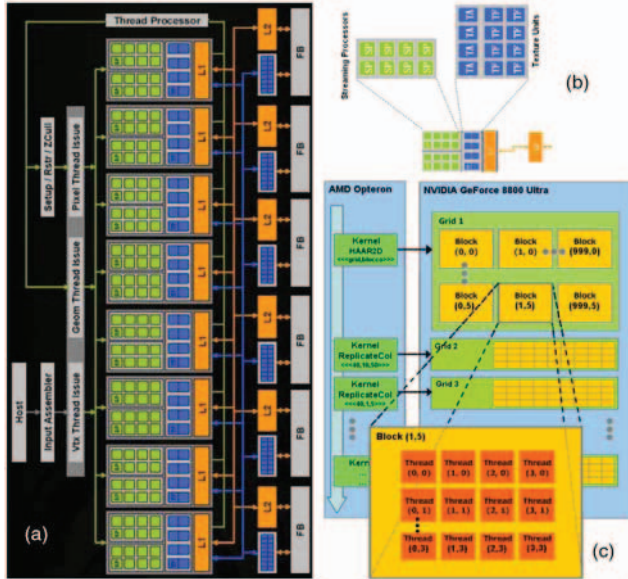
Thread Processor

Setup / Rstr / ZCull

Pixel Thread Issue

Geom Thread Issue

Vtx Thread Issue

Input Assembler

Host

L1
L1
L1
L1
L1
L1
L1
L1

L2
L2
L2
L2
L2
L2

FB
FB
FB
FB
FB
FB

(a)

Streaming Processors

Texture Units

(b)

AMD Opteron

NVIDIA GeForce 8800 Ultra

Kernel HAAR2D <<<grid,block>>>

Kernel ReplicateCol <<<65,16,16>>>

Kernel ReplicateCol <<<65,1,1>>>

Kern

Grid 1

| Block (0, 0) | Block (1, 0) | Block (999,0) |
|---|---|---|
| Block (0,5) | Block (1,5) | Block (999,5) |

Grid 2

Grid 3

Block (1,5)

| Thread (0, 0) | Thread (1, 0) | Thread (2, 0) | Thread (3, 0) |
|---|---|---|---|
| Thread (0, 1) | Thread (1, 1) | Thread (2, 1) | Thread (3, 1) |
| Thread (0,3) | Thread (1,3) | Thread (2,3) | Thread (3,3) |

(c)